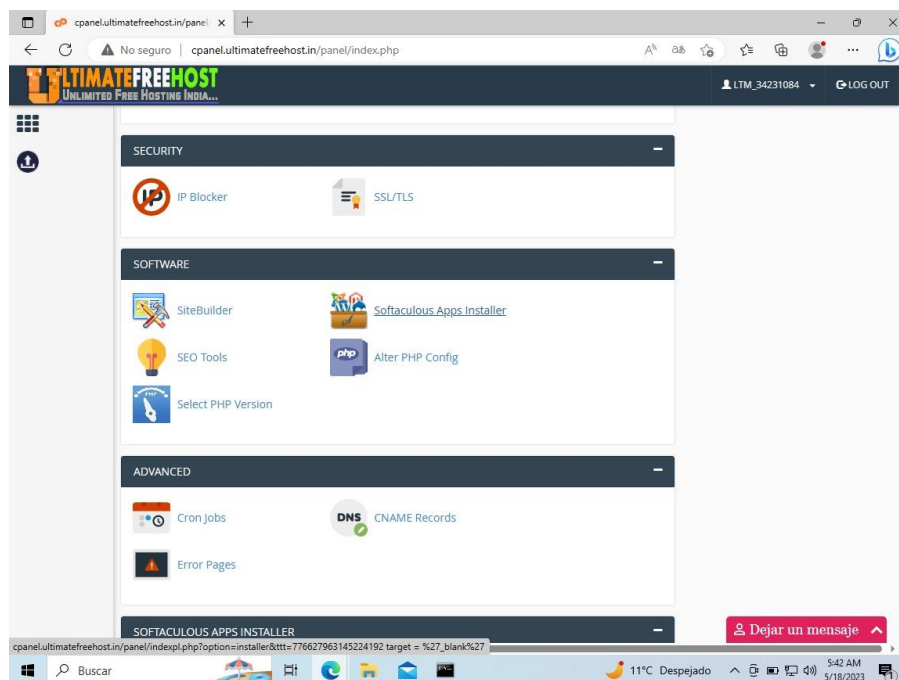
cpanel.ultimatefreehost.in/panel ×

No seguro | cpanel.ultimatefreehost.in/panel/index.php

ULTIMATEFREEHOST
UNLIMITED FREE HOSTING INDIA...

LTM_34231084

LOG OUT

SECURITY

IP Blocker

SSL/TLS

SOFTWARE

SiteBuilder

Softaculous Apps Installer

SEO Tools

Alter PHP Config

Select PHP Version

ADVANCED

Cron Jobs

DNS

CNAME Records

Error Pages

SOFTACULOUS APPS INSTALLER

cpanel.ultimatefreehost.in/panel/indexpl.php?option=installer&ttt=776627963145224192 target = %27_blank%27

Dejar un mensaje

Buscar

11°C Despejado

5:42 AM
5/18/2023